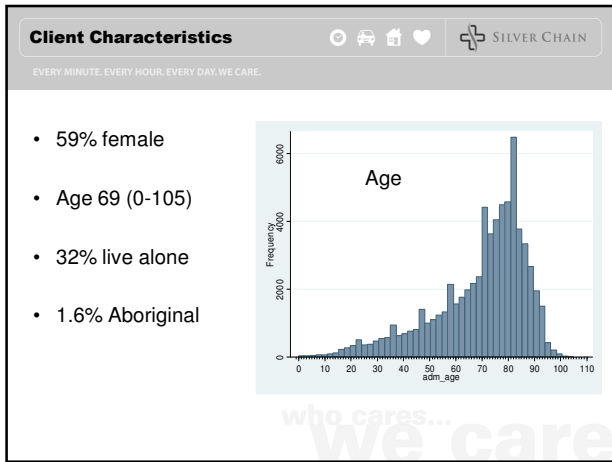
Client Characteristics

SILVER CHAIN

EVERY MINUTE. EVERY HOUR. EVERY DAY. WE CARE.

• 59% female

• Age 69 (0-105)

• 32% live alone

• 1.6% Aboriginal

Age

Frequency

0
2000
4000
6000

0 10 20 30 40 50 60 70 80 90 100 110
adm_age

who cares...
we care